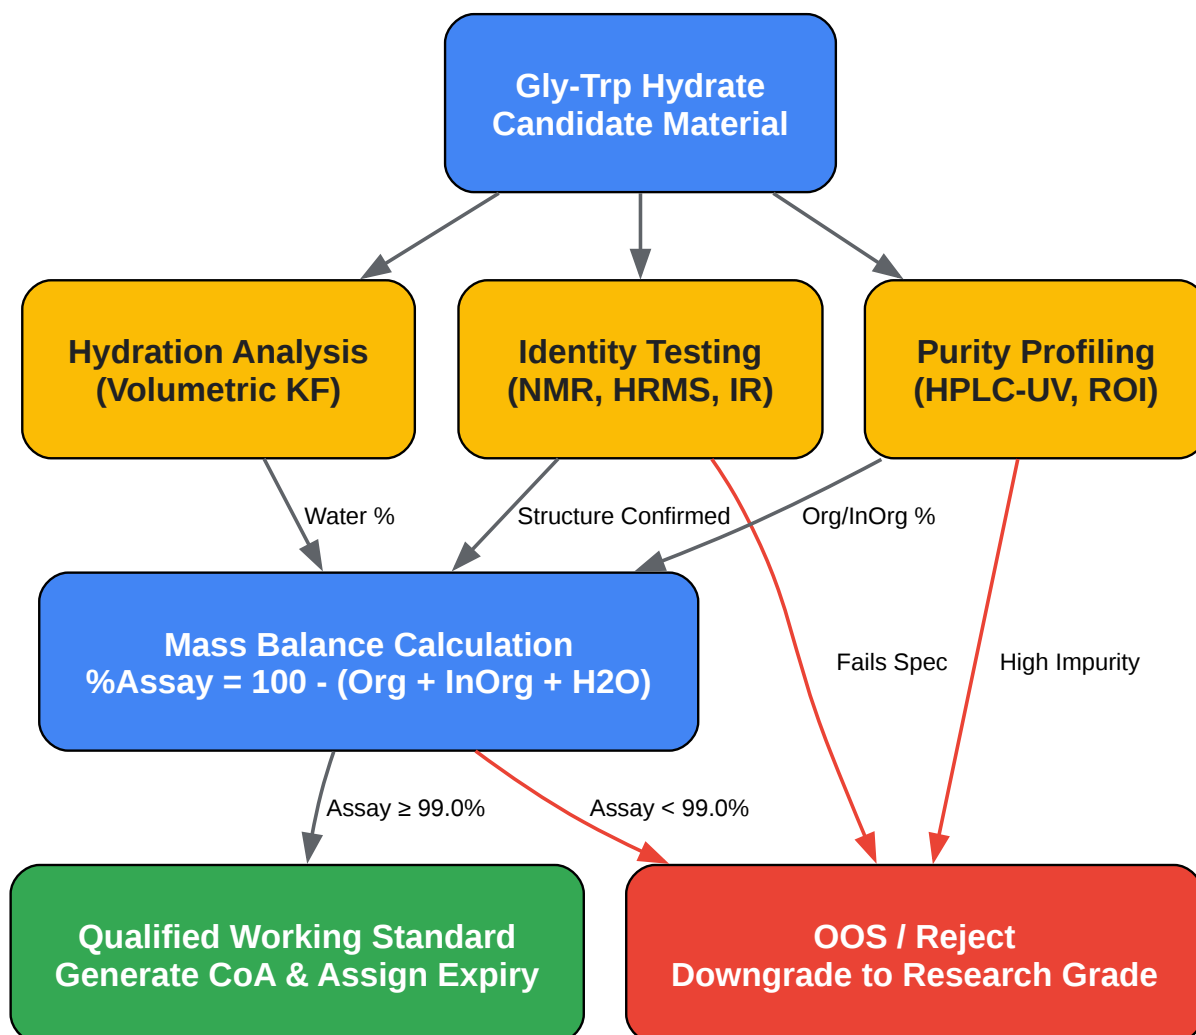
Gly-Trp Hydrate
Candidate Material

Hydration Analysis
(Volumetric KF)

Identity Testing
(NMR, HRMS, IR)

Purity Profiling
(HPLC-UV, ROI)

Water %

Structure Confirmed

Org/InOrg %

Mass Balance Calculation
%Assay = 100 - (Org + InOrg + H2O)

Fails Spec

High Impurity

Assay ≥ 99.0%

Assay < 99.0%

Qualified Working Standard
Generate CoA & Assign Expiry

OOS / Reject
Downgrade to Research Grade